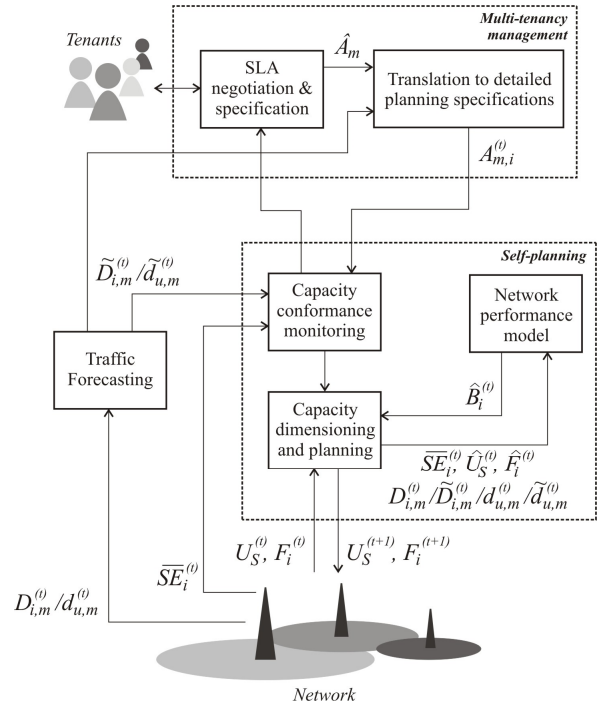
Multi-tenancy management

Tenants

SLA negotiation & specification

$\hat{A}_m$

Translation to detailed planning specifications

$A_{m,i}^{(t)}$

Self-planning

$\widetilde{D}_{i,m}^{(t)} / \widetilde{d}_{u,m}^{(t)}$

Capacity conformance monitoring

Network performance model

Traffic Forecasting

$\hat{B}_i^{(t)}$

Capacity dimensioning and planning

$\overline{SE}_i^{(t)}, \hat{U}_S^{(t)}, \hat{F}_i^{(t)}$

$D_{i,m}^{(t)} / \widetilde{D}_{i,m}^{(t)} / d_{u,m}^{(t)} / \widetilde{d}_{u,m}^{(t)}$

$\overline{SE}_i^{(t)}$

$U_S^{(t)}, F_i^{(t)}$

$U_S^{(t+1)}, F_i^{(t+1)}$

$D_{i,m}^{(t)} / d_{u,m}^{(t)}$

Network